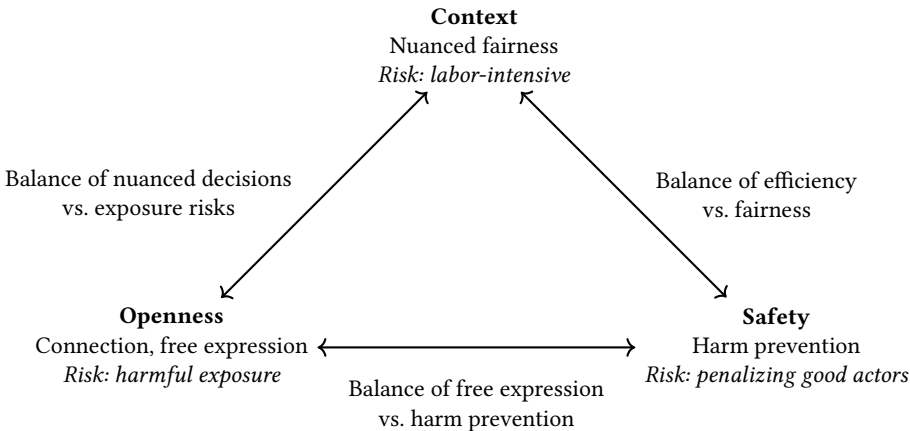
**Context**
Nuanced fairness
*Risk: labor-intensive*

Balance of nuanced decisions vs. exposure risks

Balance of efficiency vs. fairness

**Openness**
Connection, free expression
*Risk: harmful exposure*

**Safety**
Harm prevention
*Risk: penalizing good actors*

Balance of free expression vs. harm prevention